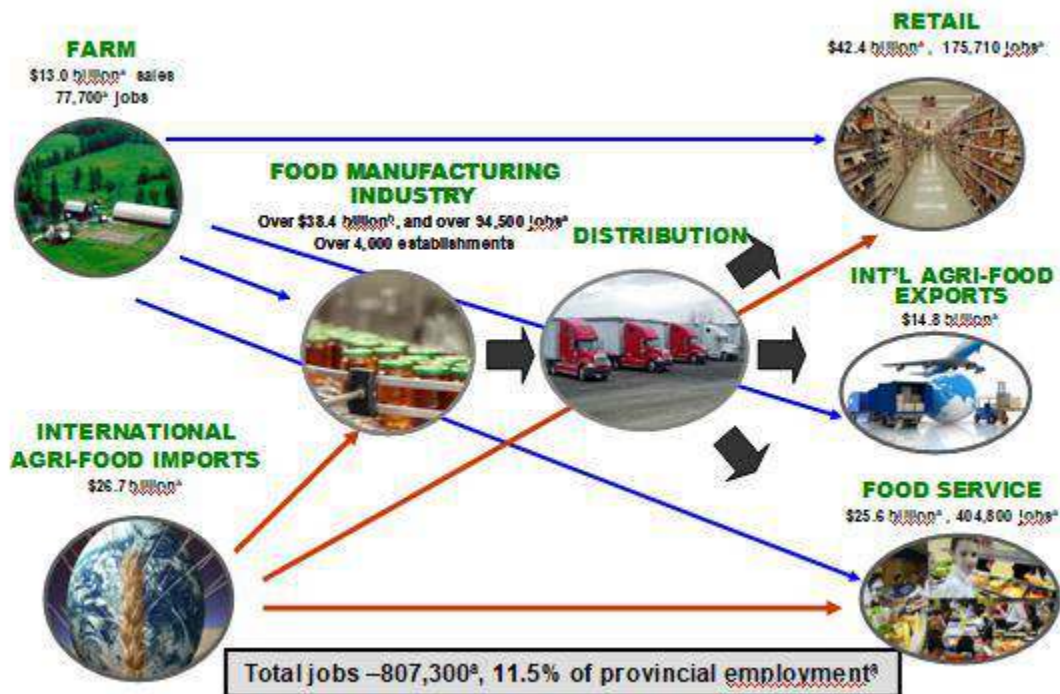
FARM
$13.0 billion$^a$ sales
77,700$^a$ jobs

RETAIL
$42.4 billion$^a$, 175,710 jobs$^a$

FOOD MANUFACTURING INDUSTRY
Over $38.4 billion$^b$, and over 94,500 jobs$^a$
Over 4,000 establishments

DISTRIBUTION

INT'L AGRI-FOOD EXPORTS
$14.8 billion$^a$

INTERNATIONAL AGRI-FOOD IMPORTS
$26.7 billion$^a$

FOOD SERVICE
$25.6 billion$^a$, 404,800 jobs$^a$

Total jobs –807,300$^a$, 11.5% of provincial employment$^a$